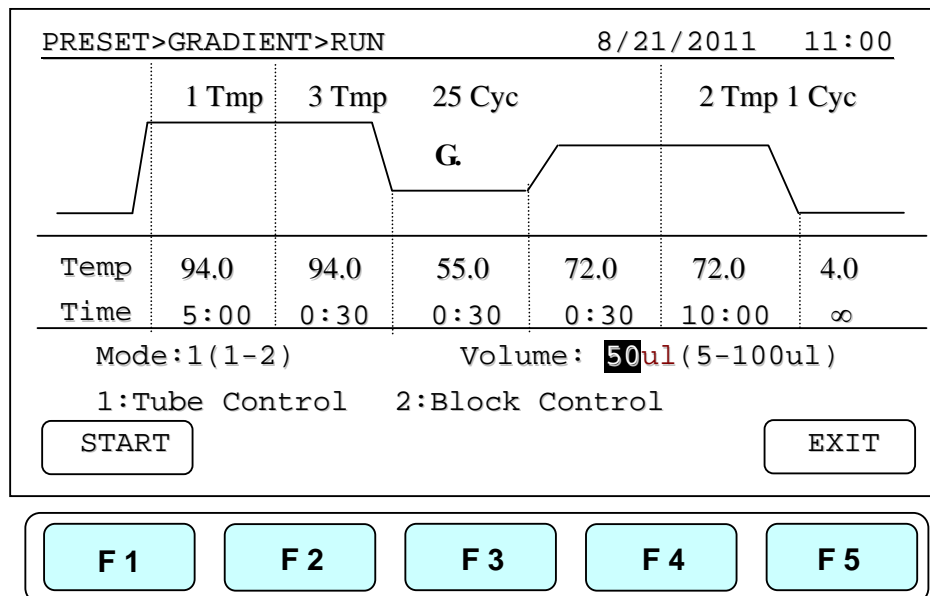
PRESET>GRADIENT>RUN 8/21/2011 11:00

1 Tmp 3 Tmp 25 Cyc 2 Tmp 1 Cyc

G.

| Temp | 94.0 | 94.0 | 55.0 | 72.0 | 72.0 | 4.0 |
|---|---|---|---|---|---|---|
| Time | 5:00 | 0:30 | 0:30 | 0:30 | 10:00 | ∞ |

Mode:1(1-2) Volume: 50ul(5-100ul)

1:Tube Control 2:Block Control

START EXIT

F 1 F 2 F 3 F 4 F 5